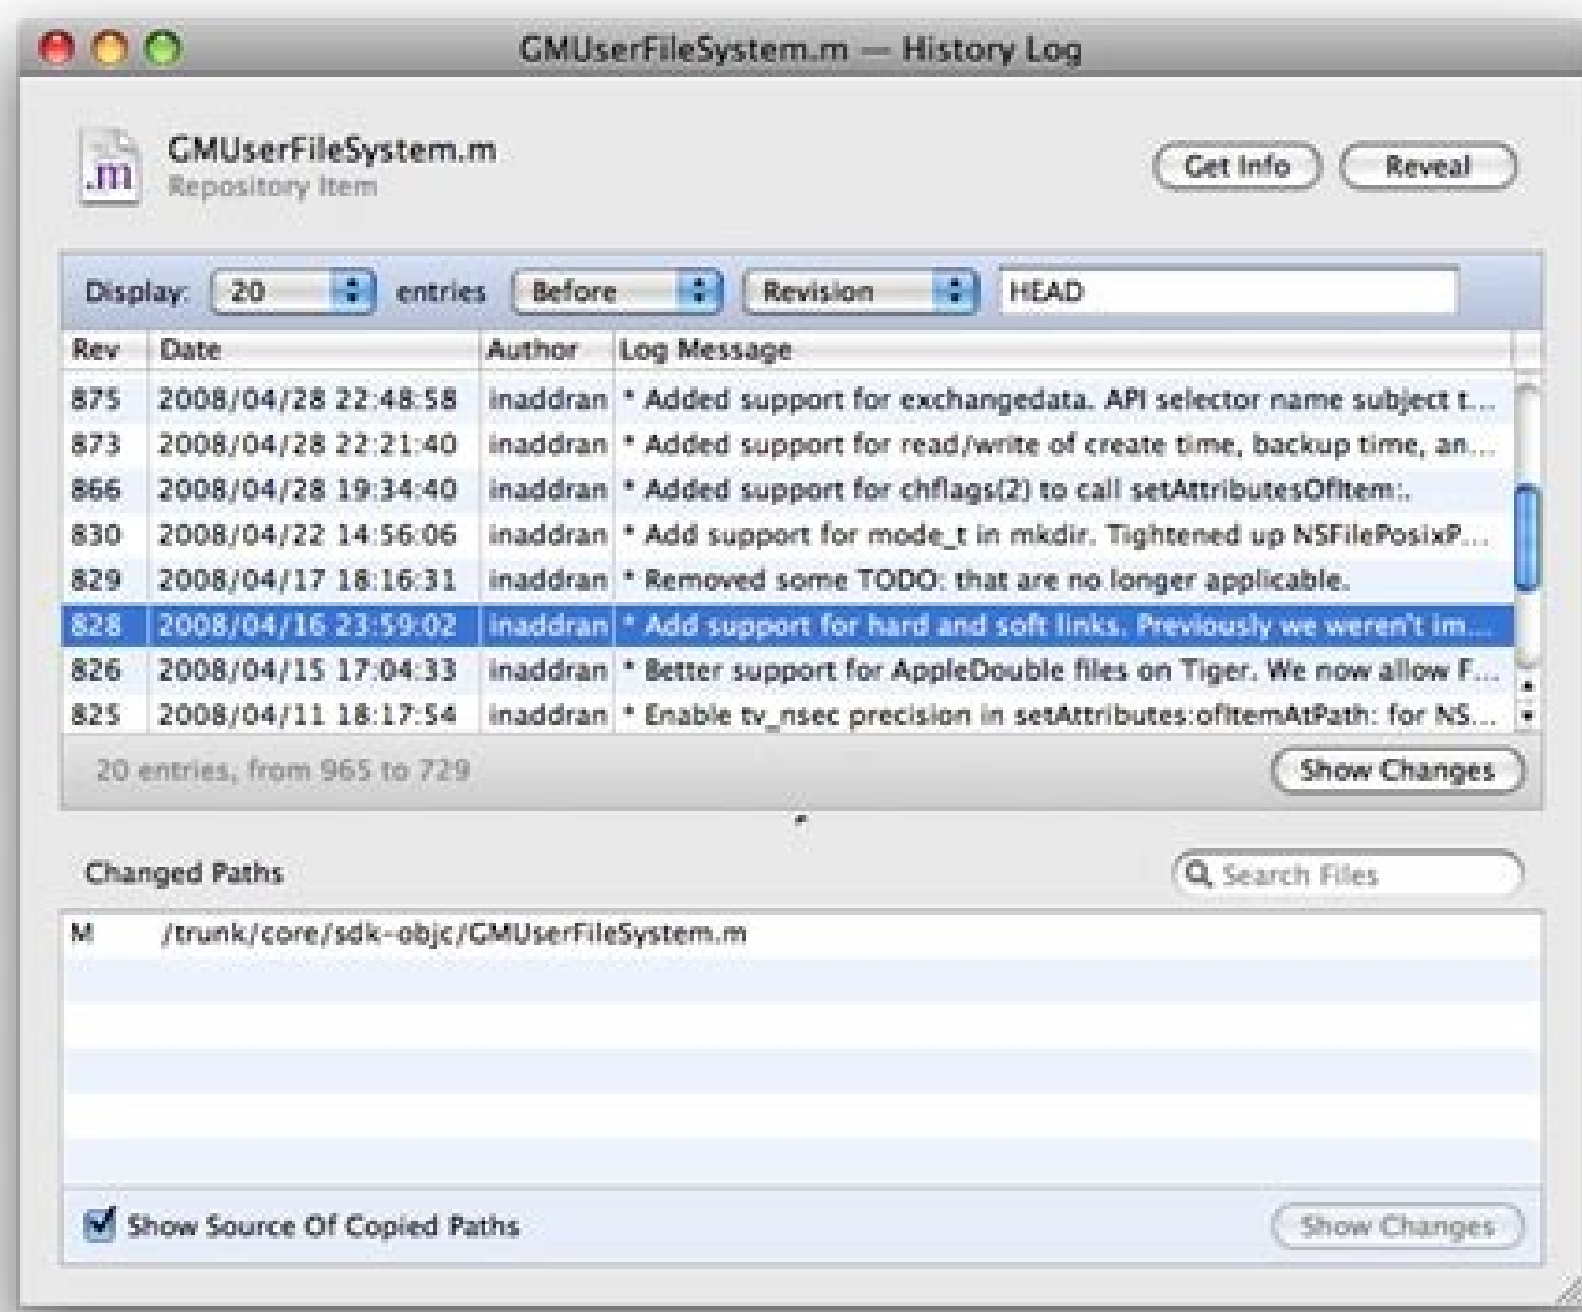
GMUserFileSystem.m — History Log

.m

GMUserFileSystem.m
Repository Item

Get Info
Reveal

Display: 20 entries Before Revision HEAD

| Rev | Date | Author | Log Message |
|---|---|---|---|
| 875 | 2008/04/28 22:48:58 | inaddran | * Added support for exchangedata. API selector name subject t... |
| 873 | 2008/04/28 22:21:40 | inaddran | * Added support for read/write of create time, backup time, an... |
| 866 | 2008/04/28 19:34:40 | inaddran | * Added support for chflags(2) to call setAttributesOfItem:. |
| 830 | 2008/04/22 14:56:06 | inaddran | * Add support for mode_t in mkdir. Tightened up NSFilePosixP... |
| 829 | 2008/04/17 18:16:31 | inaddran | * Removed some TODO: that are no longer applicable. |
| 828 | 2008/04/16 23:59:02 | inaddran | * Add support for hard and soft links. Previously we weren't im... |
| 826 | 2008/04/15 17:04:33 | inaddran | * Better support for AppleDouble files on Tiger. We now allow F... |
| 825 | 2008/04/11 18:17:54 | inaddran | * Enable tv_nsec precision in setAttributes:ofItemAtPath: for NS... |

20 entries, from 965 to 729

Show Changes

Changed Paths

Search Files

M /trunk/core/sdk-objc/GMUserFileSystem.m

Show Source Of Copied Paths

Show Changes